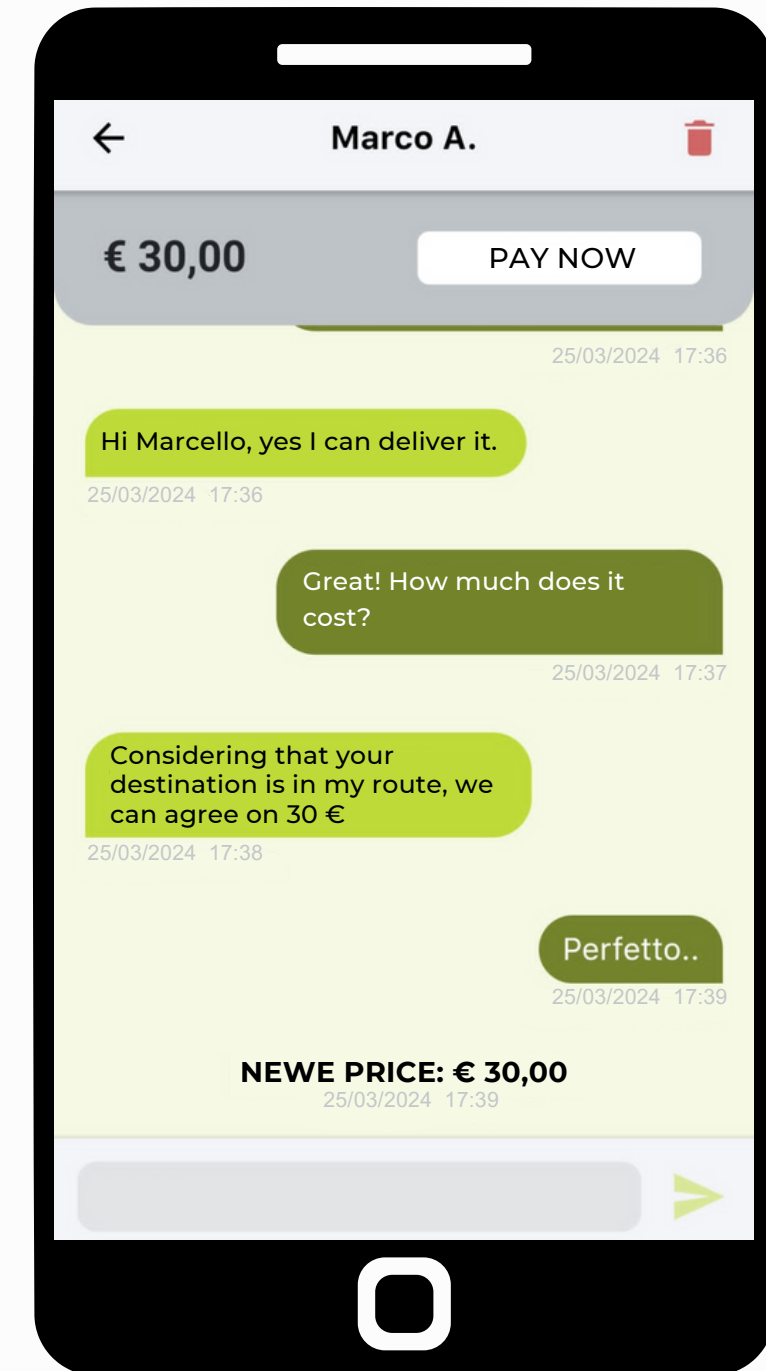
Marco A.

€ 30,00

PAY NOW

25/03/2024 17:36

Hi Marcello, yes I can deliver it.

25/03/2024 17:36

Great! How much does it cost?

25/03/2024 17:37

Considering that your destination is in my route, we can agree on 30 €

25/03/2024 17:38

Perfetto..

25/03/2024 17:39

NEWE PRICE: € 30,00

25/03/2024 17:39